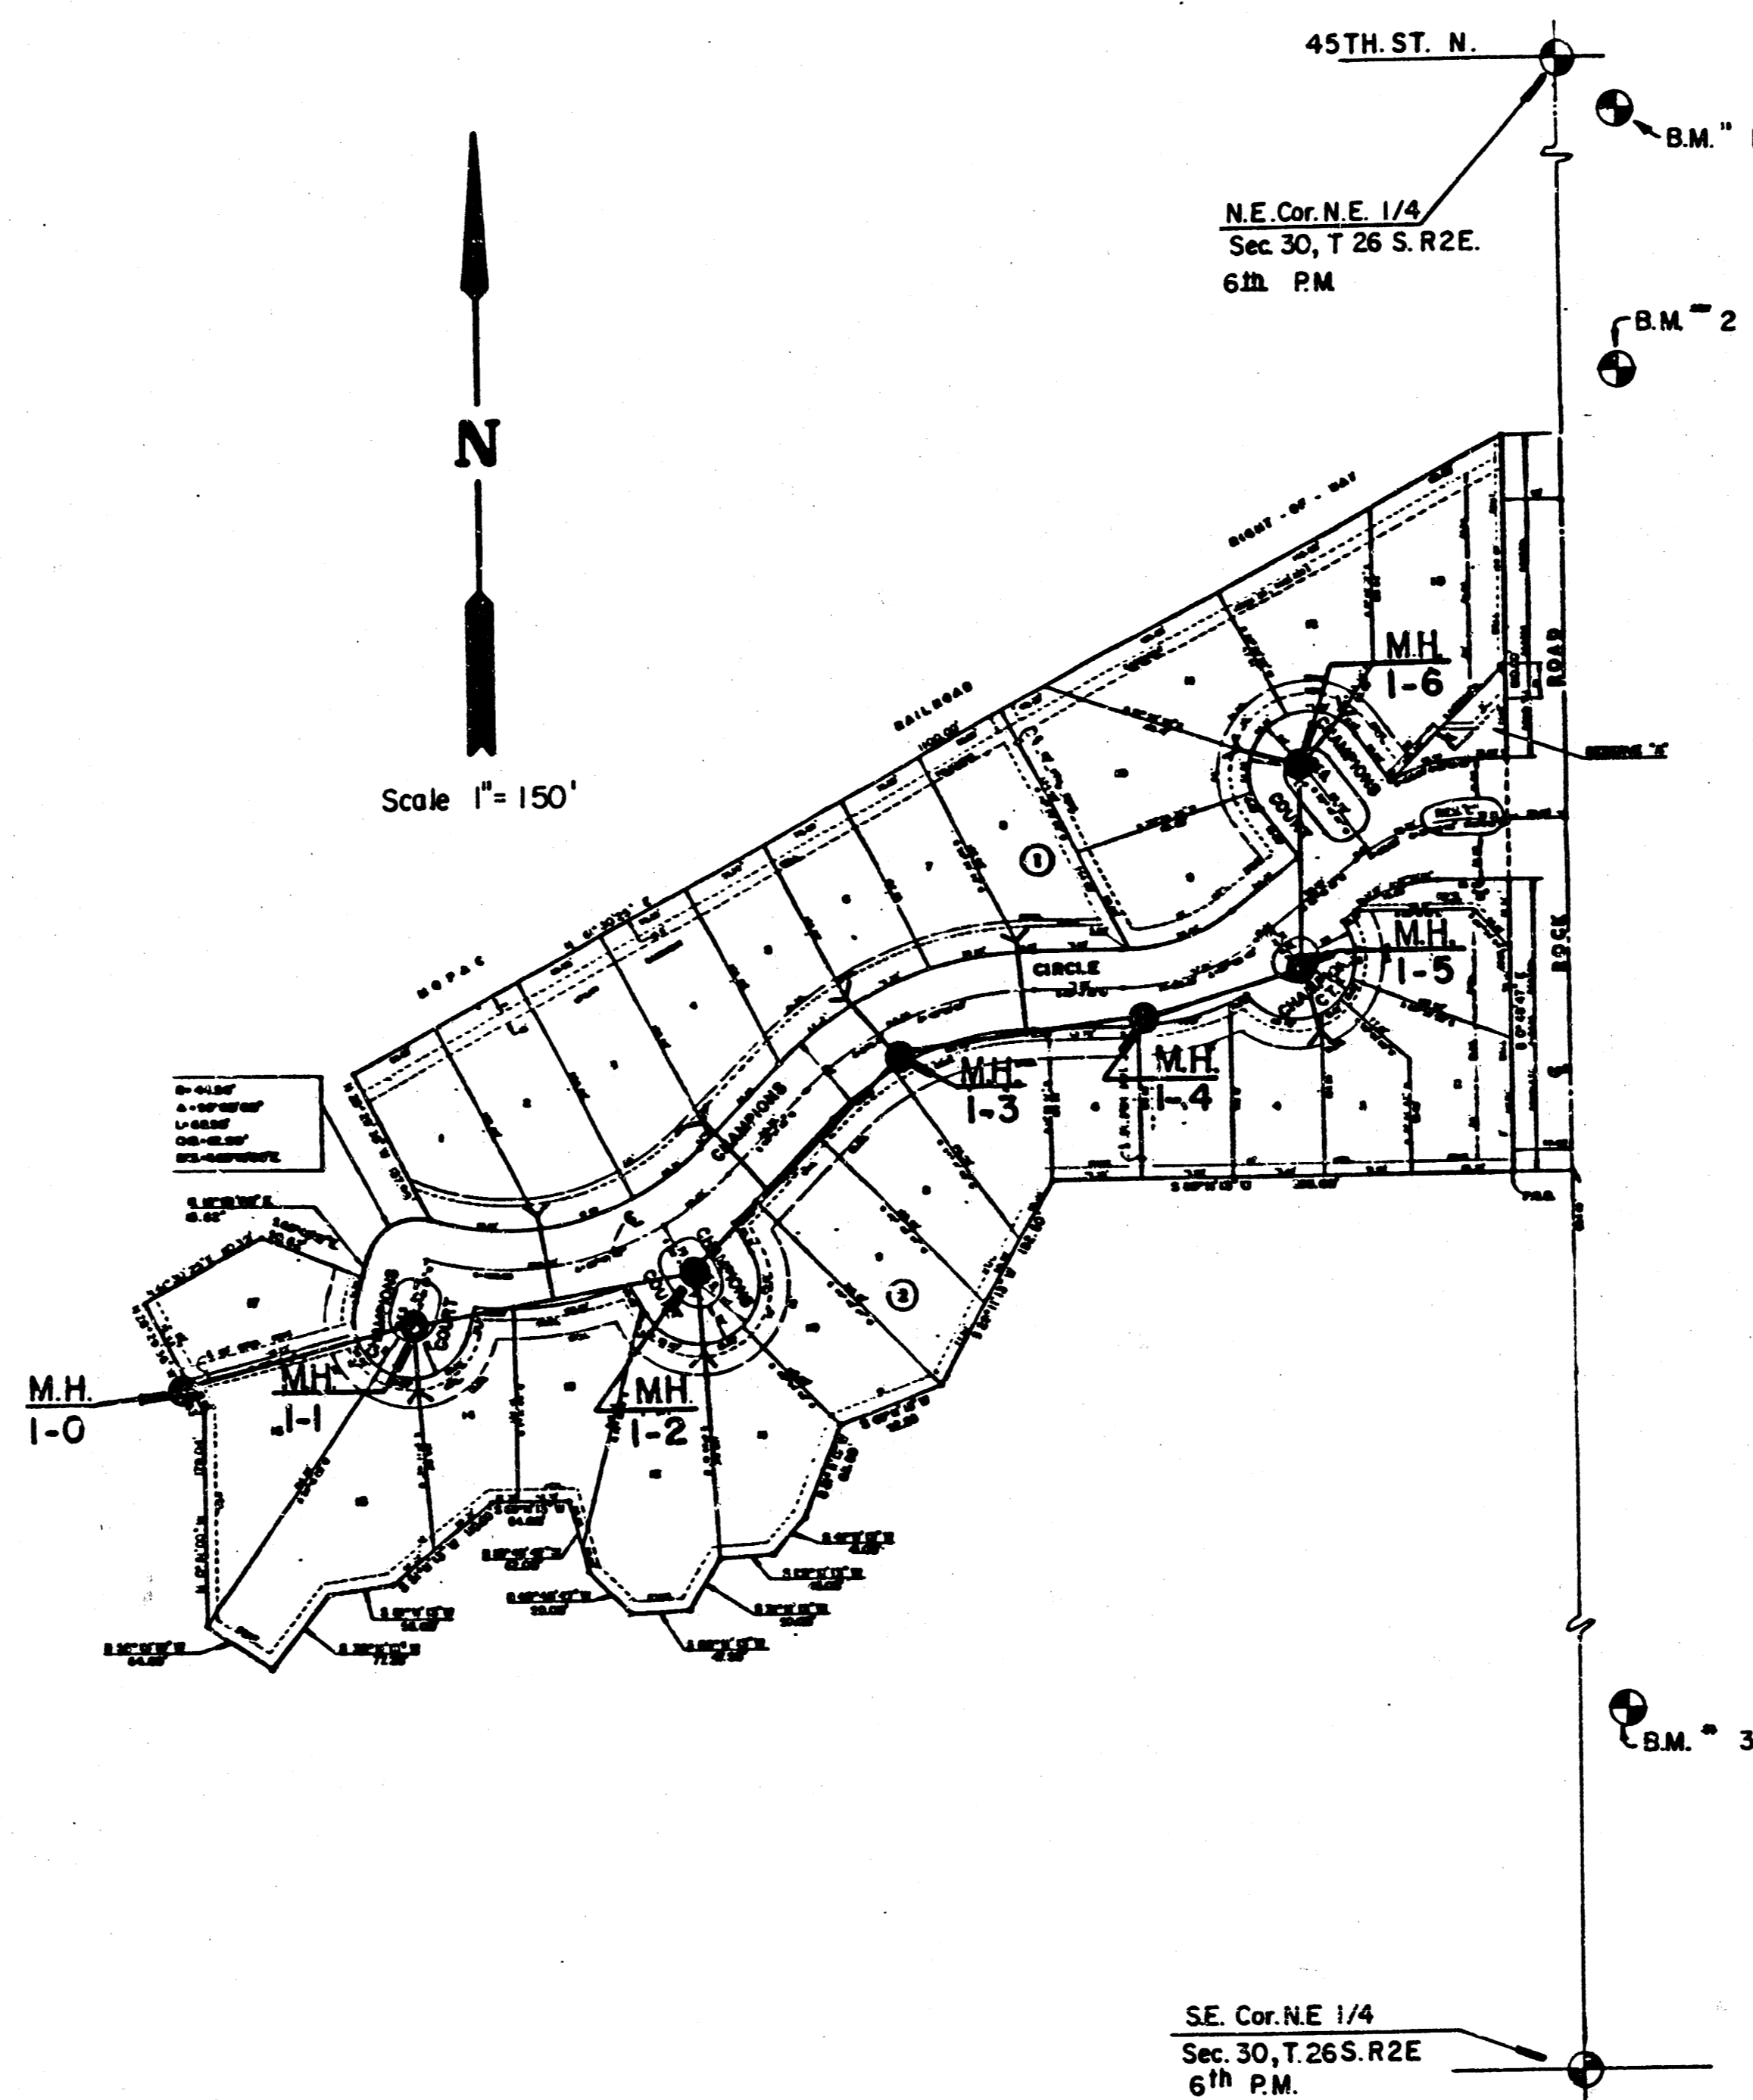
45TH. ST. N.

B.M." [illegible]

N.E. Cor. N.E. 1/4
Sec. 30, T 26 S. R2E.
6th P.M.

B.M. 2

N

Scale 1"= 150'

RIGHT - OF - WAY

RAILROAD

MOPAC

M.H.
1-6

ROAD

ROCK

COURT

CHAMPIONS

CIRCLE

CHAMPIONS

①

M.H.
1-5

M.H.
1-3

M.H.
1-4

CHAMPIONS

CHAMPIONS

COURT

M.H.
1-0

M.H.
1-1

M.H.
1-2

③

P.O.B.

B.M. 3

S.E. Cor. N.E 1/4
Sec. 30, T. 26 S. R2E
6th P.M.